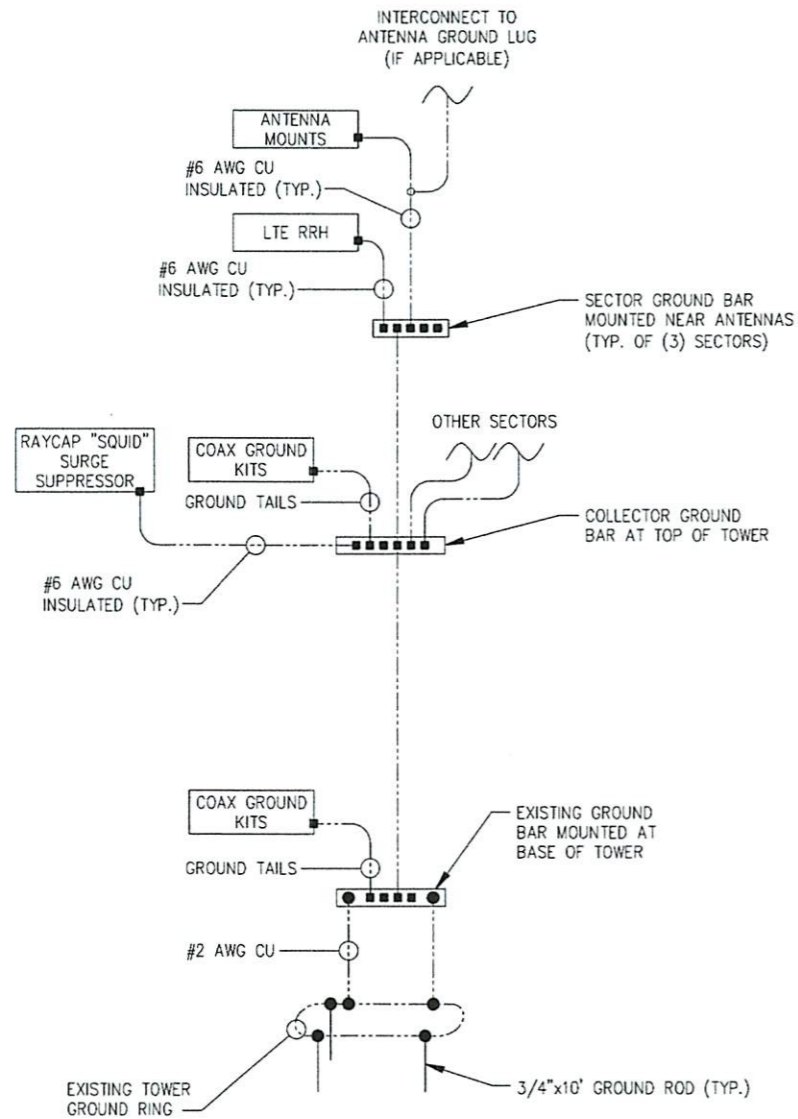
INTERCONNECT TO ANTENNA GROUND LUG (IF APPLICABLE)

ANTENNA MOUNTS

#6 AWG CU INSULATED (TYP.)

LTE RRH

#6 AWG CU INSULATED (TYP.)

SECTOR GROUND BAR MOUNTED NEAR ANTENNAS (TYP. OF (3) SECTORS)

OTHER SECTORS

RAYCAP "SQUID" SURGE SUPPRESSOR

COAX GROUND KITS

GROUND TAILS

COLLECTOR GROUND BAR AT TOP OF TOWER

#6 AWG CU INSULATED (TYP.)

COAX GROUND KITS

EXISTING GROUND BAR MOUNTED AT BASE OF TOWER

GROUND TAILS

#2 AWG CU

EXISTING TOWER GROUND RING

3/4"x10' GROUND ROD (TYP.)